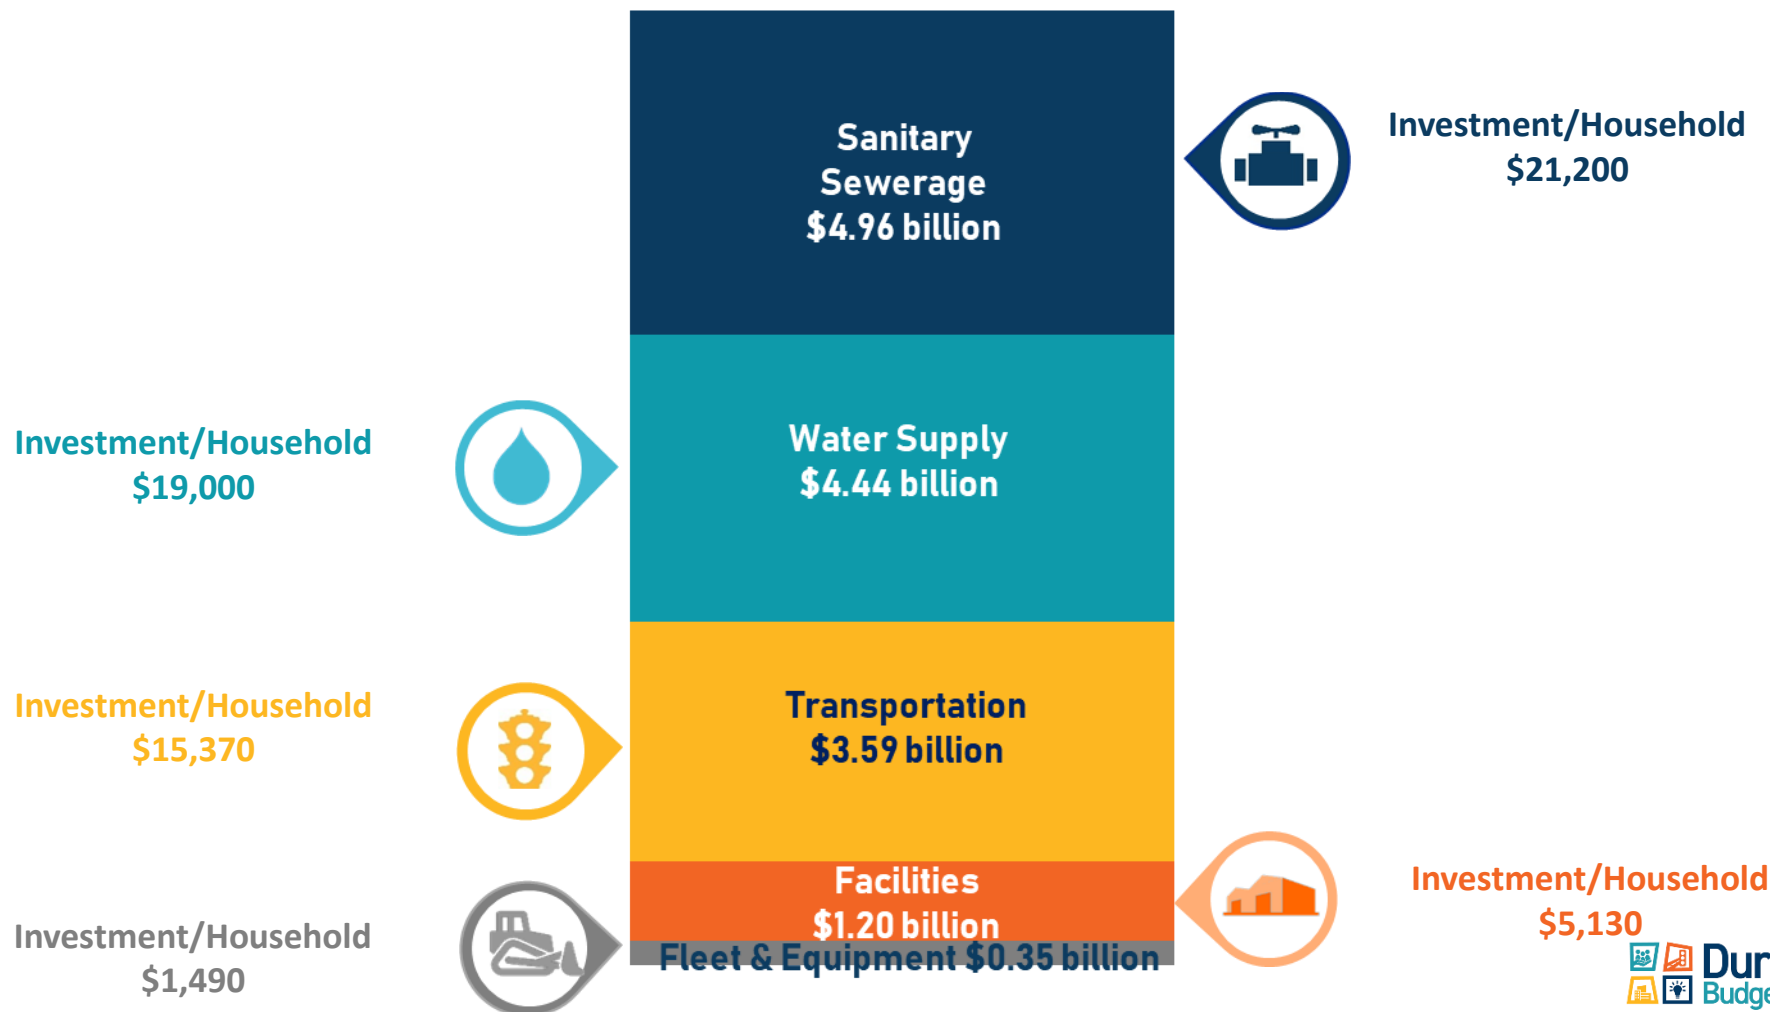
Sanitary Sewerage $4.96 billion

Investment/Household $21,200

Investment/Household $19,000

Water Supply $4.44 billion

Investment/Household $15,370

Transportation $3.59 billion

Facilities $1.20 billion

Investment/Household $5,130

Investment/Household $1,490

Fleet & Equipment $0.35 billion

Dur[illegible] Budge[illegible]